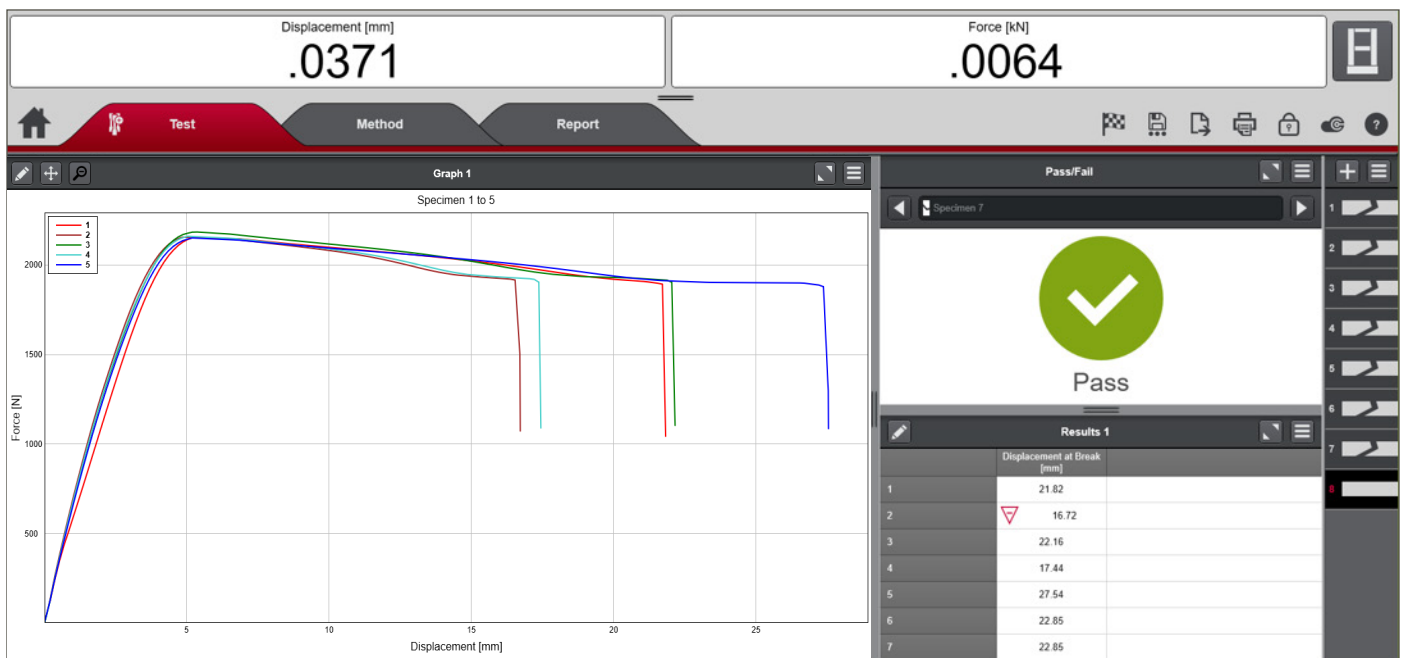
Displacement [mm]
.0371

Force [kN]
.0064

Test
Method
Report

Graph 1

Specimen 1 to 5

1
2
3
4
5

Force [N]

2000
1500
1000
500

5
10
15
20
25

Displacement [mm]

Pass/Fail

Specimen 7

Pass

Results 1

| | Displacement at Break [mm] |
|---|---|
| 1 | 21.82 |
| 2 | 16.72 |
| 3 | 22.16 |
| 4 | 17.44 |
| 5 | 27.54 |
| 6 | 22.85 |
| 7 | 22.85 |

1
2
3
4
5
6
7
8